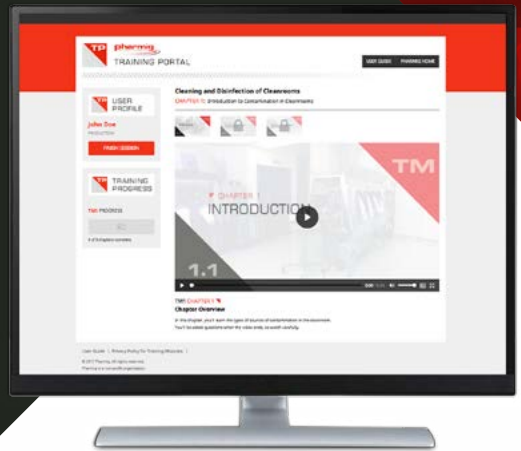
TP pharma

TRAINING PORTAL

USER GUIDE

PHARMA HOME

USER PROFILE

John Doe

FINISH SESSION

TRAINING PROGRESS

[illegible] PROGRESS

Cleaning and Disinfection of Cleanrooms

CHAPTER 1: Introduction to Contamination in Cleanrooms

TM

CHAPTER 1

INTRODUCTION

1.1

Chapter Overview

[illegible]

User Guide | Privacy Policy for Training Materials |

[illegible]